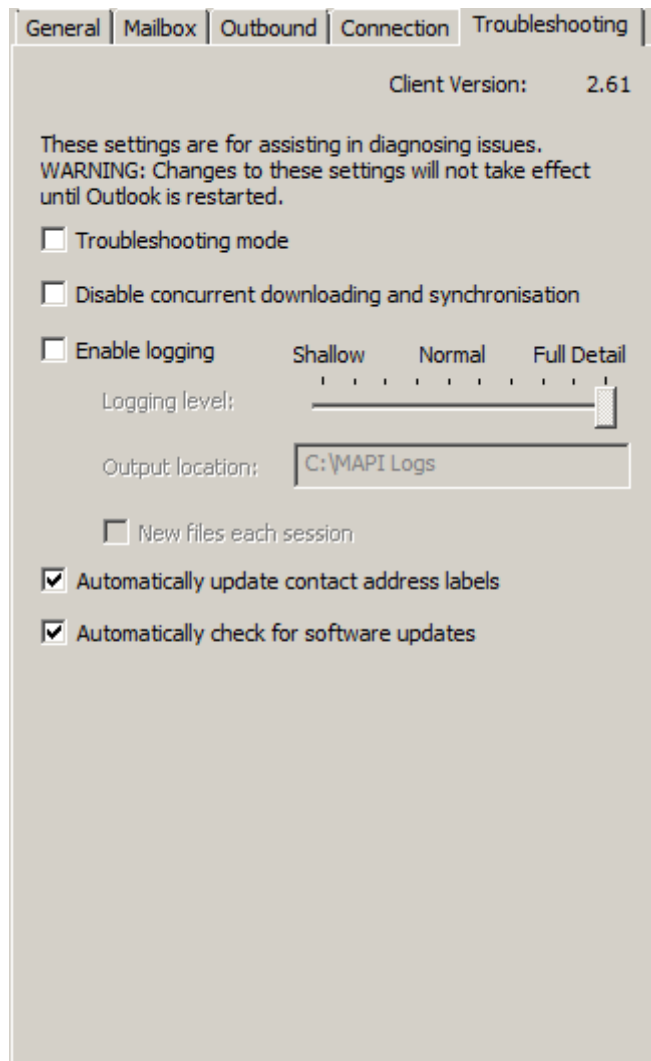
General | Mailbox | Outbound | Connection | Troubleshooting

Client Version: 2.61

These settings are for assisting in diagnosing issues. WARNING: Changes to these settings will not take effect until Outlook is restarted.

☐ Troubleshooting mode

☐ Disable concurrent downloading and synchronisation

☐ Enable logging

Shallow Normal Full Detail

Logging level:

Output location: C:\MAPI Logs

☐ New files each session

☑ Automatically update contact address labels

☑ Automatically check for software updates